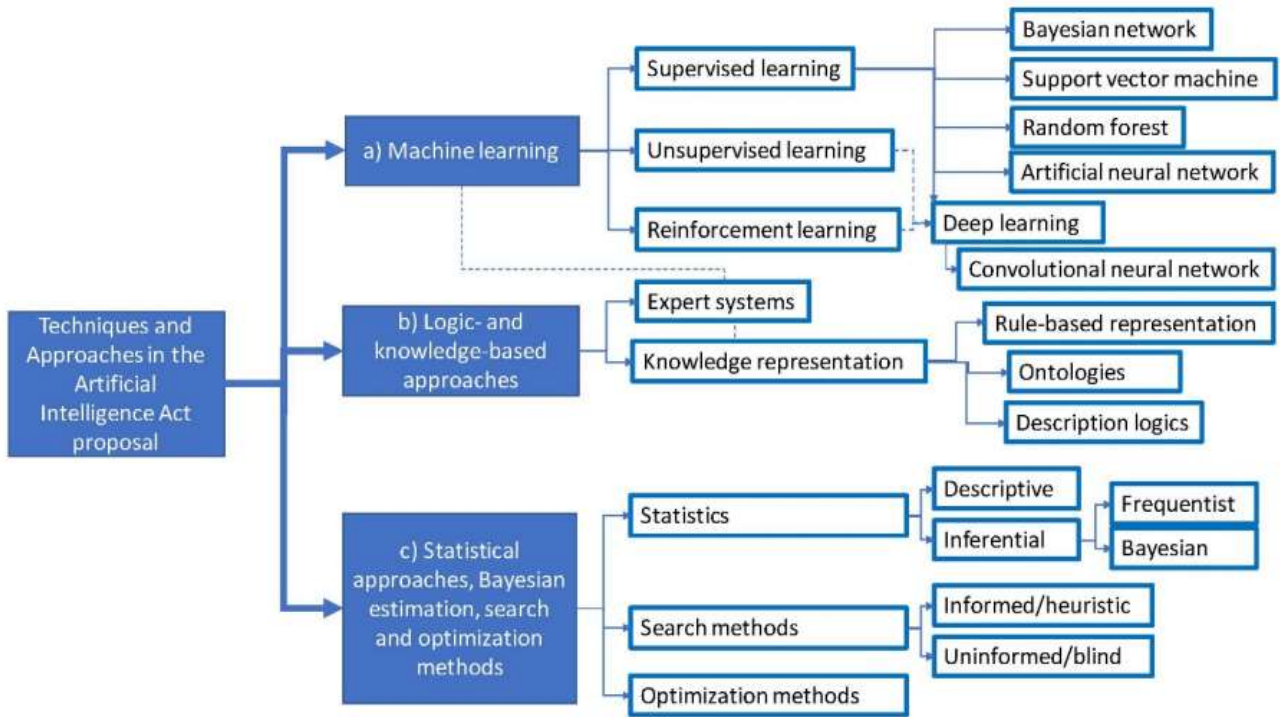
Techniques and Approaches in the Artificial Intelligence Act proposal

a) Machine learning

Supervised learning

Unsupervised learning

Reinforcement learning

Bayesian network

Support vector machine

Random forest

Artificial neural network

Deep learning

Convolutional neural network

b) Logic- and knowledge-based approaches

Expert systems

Knowledge representation

Rule-based representation

Ontologies

Description logics

c) Statistical approaches, Bayesian estimation, search and optimization methods

Statistics

Descriptive

Inferential

Frequentist

Bayesian

Search methods

Informed/heuristic

Uninformed/blind

Optimization methods